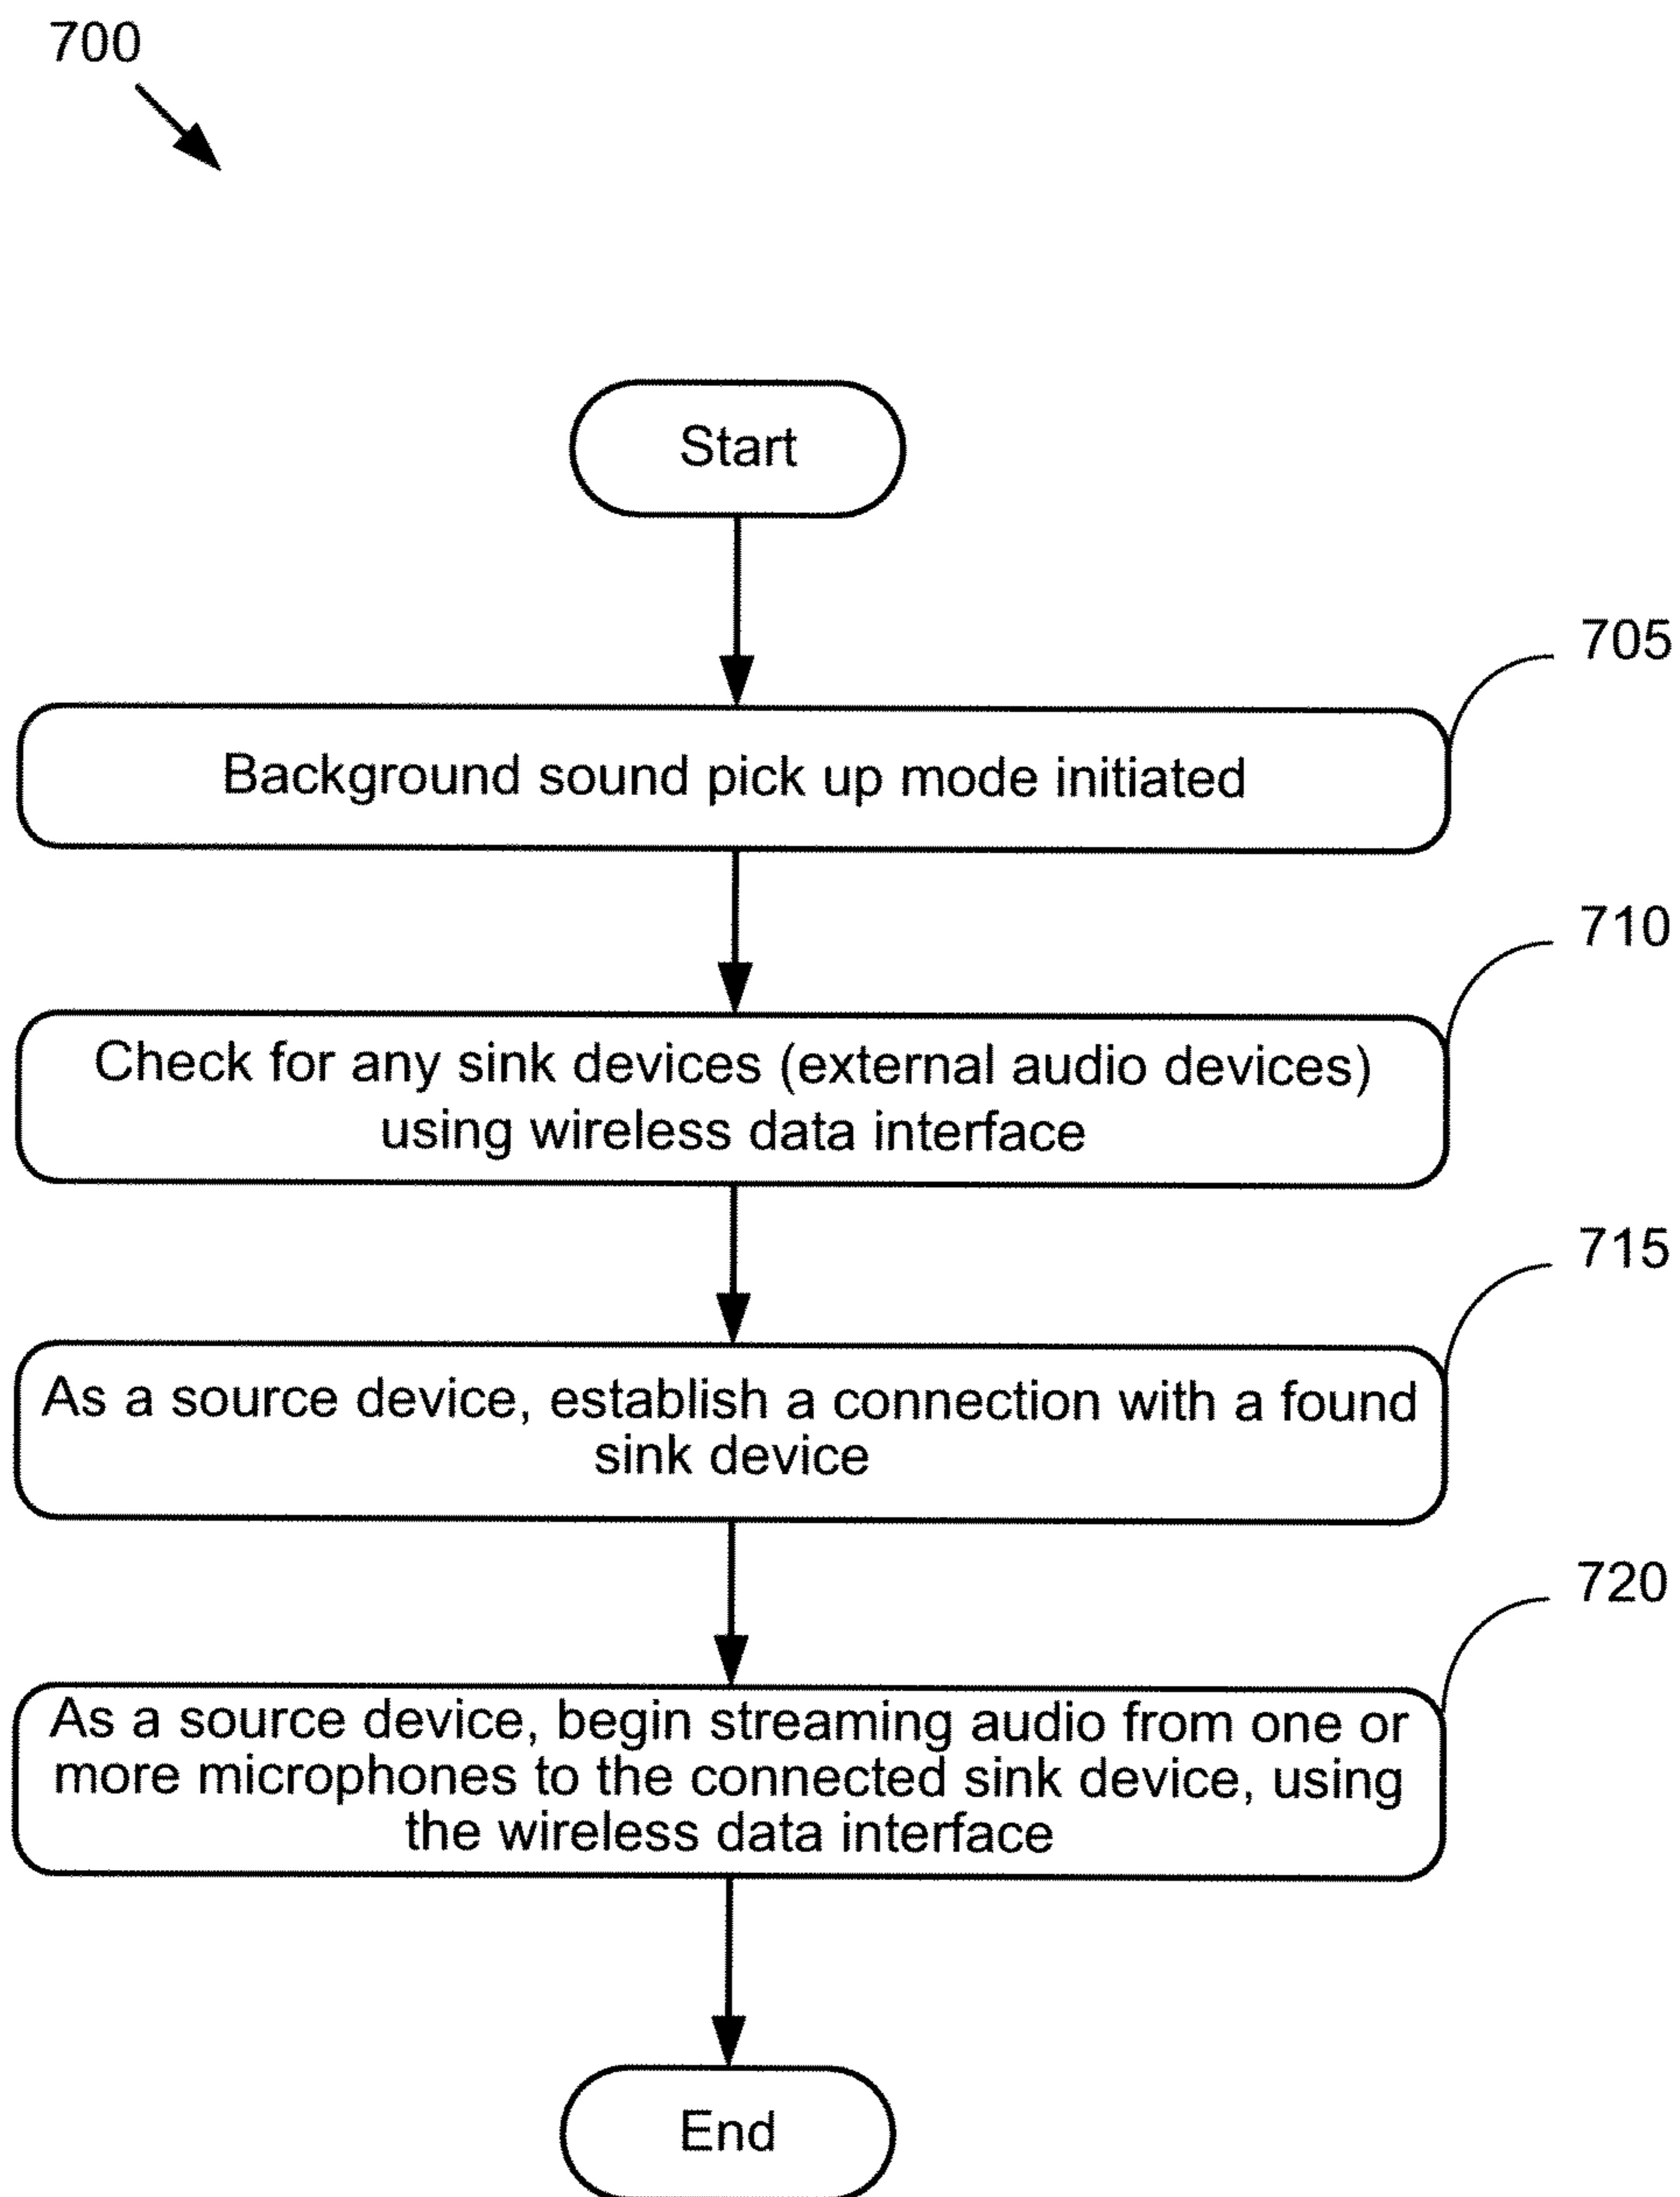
700

Start

705

Background sound pick up mode initiated

710

Check for any sink devices (external audio devices) using wireless data interface

715

As a source device, establish a connection with a found sink device

720

As a source device, begin streaming audio from one or more microphones to the connected sink device, using the wireless data interface

End